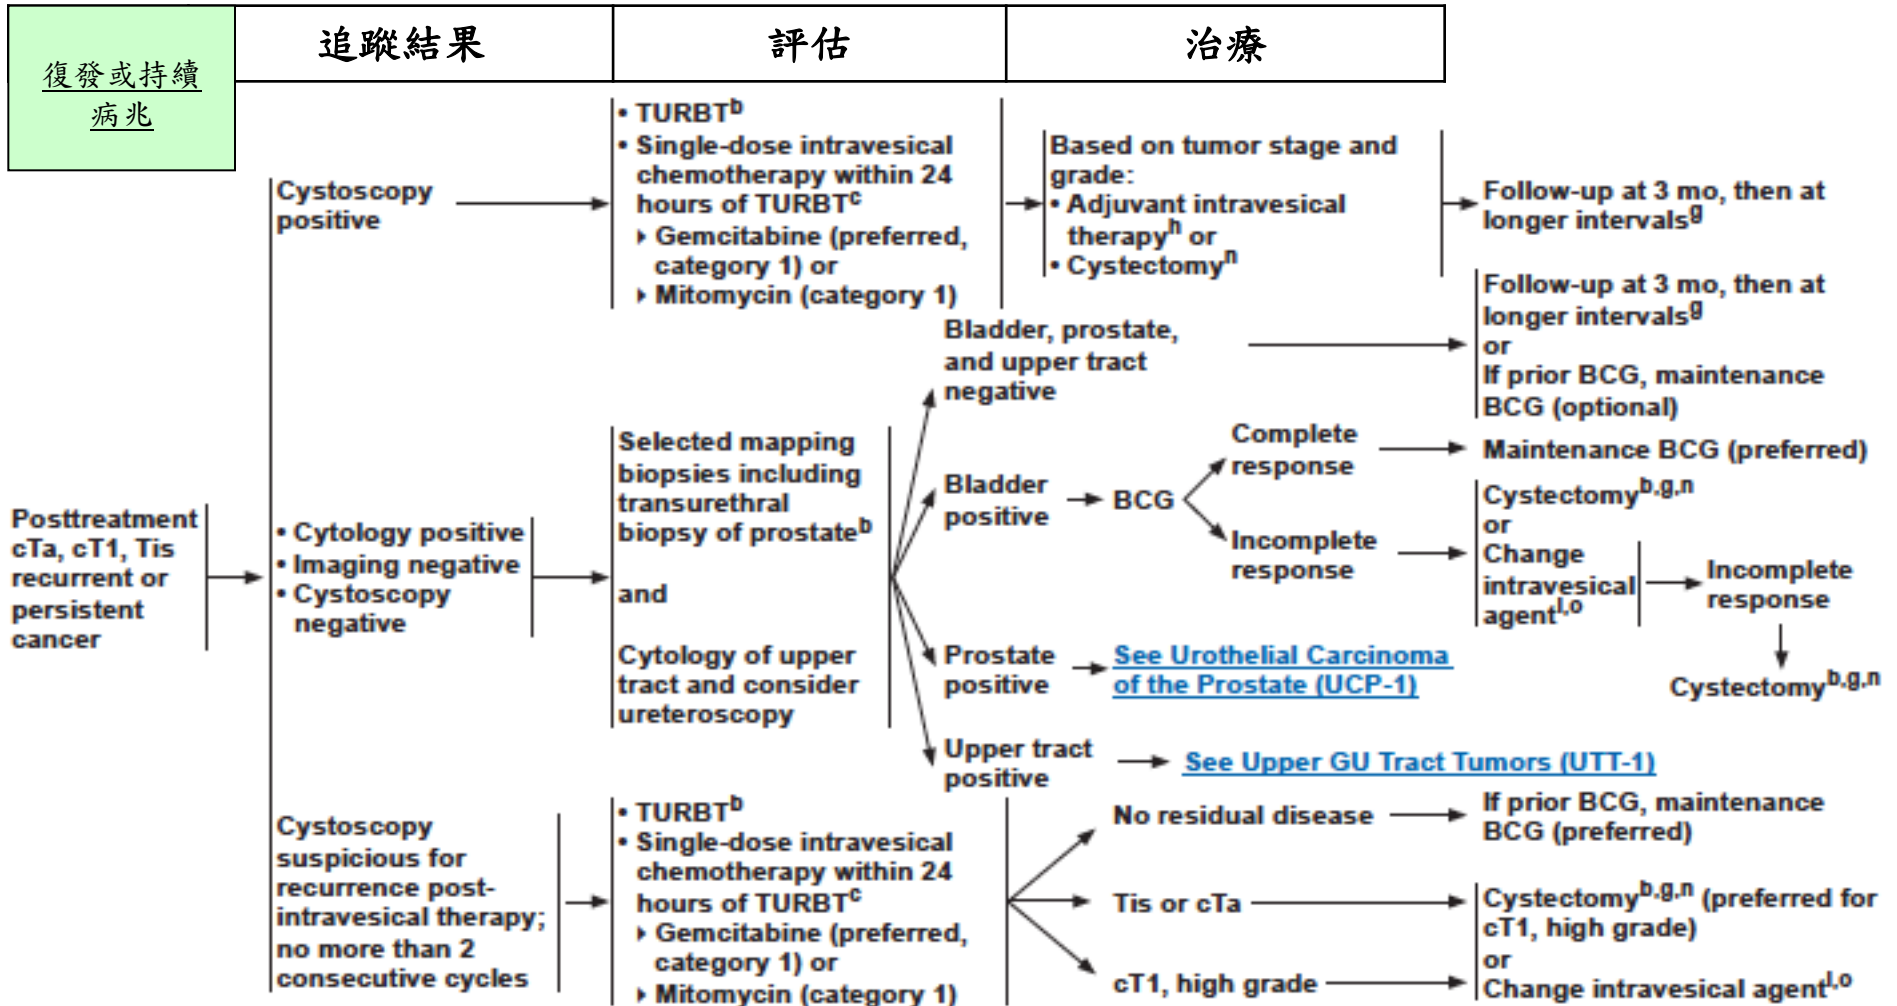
復發或持續病兆

| 追蹤結果 | 評估 | 治療 |
|---|---|---|

Posttreatment cTa, cT1, Tis recurrent or persistent cancer

Cystoscopy positive

• TURBT$^{b}$
• Single-dose intravesical chemotherapy within 24 hours of TURBT$^{c}$
‣ Gemcitabine (preferred, category 1) or
‣ Mitomycin (category 1)

Based on tumor stage and grade:
• Adjuvant intravesical therapy$^{h}$ or
• Cystectomy$^{n}$

Follow-up at 3 mo, then at longer intervals$^{g}$

• Cytology positive
• Imaging negative
• Cystoscopy negative

Selected mapping biopsies including transurethral biopsy of prostate$^{b}$

and

Cytology of upper tract and consider ureteroscopy

Bladder, prostate, and upper tract negative

Follow-up at 3 mo, then at longer intervals$^{g}$
or
If prior BCG, maintenance BCG (optional)

Bladder positive

BCG

Complete response

Maintenance BCG (preferred)

Incomplete response

Cystectomy$^{b,g,n}$
or
Change intravesical agent$^{l,o}$

Incomplete response

Cystectomy$^{b,g,n}$

Prostate positive

See Urothelial Carcinoma of the Prostate (UCP-1)

Upper tract positive

See Upper GU Tract Tumors (UTT-1)

Cystoscopy suspicious for recurrence post-intravesical therapy; no more than 2 consecutive cycles

• TURBT$^{b}$
• Single-dose intravesical chemotherapy within 24 hours of TURBT$^{c}$
‣ Gemcitabine (preferred, category 1) or
‣ Mitomycin (category 1)

No residual disease

If prior BCG, maintenance BCG (preferred)

Tis or cTa

cT1, high grade

Cystectomy$^{b,g,n}$ (preferred for cT1, high grade)
or
Change intravesical agent$^{l,o}$